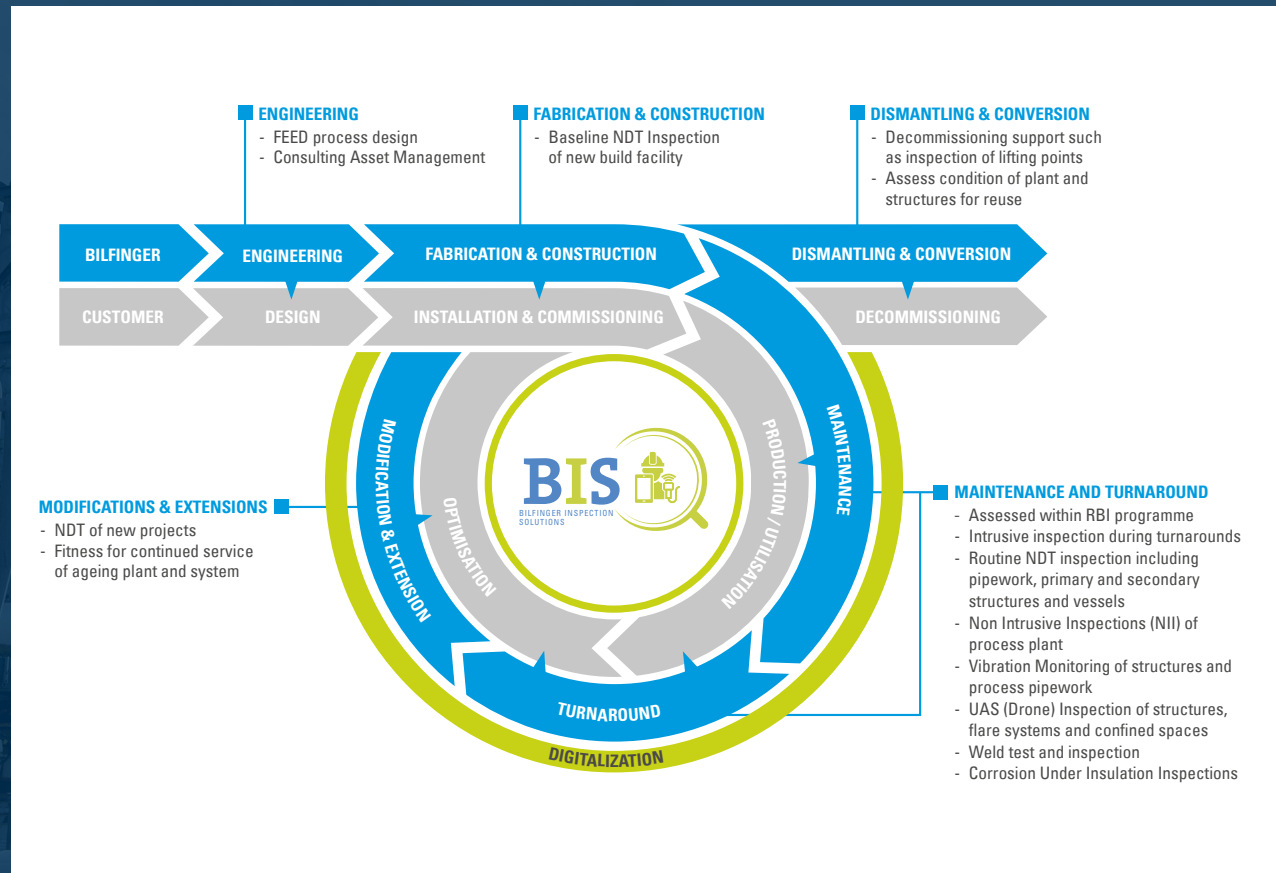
ENGINEERING
- FEED process design
- Consulting Asset Management

FABRICATION & CONSTRUCTION
- Baseline NDT Inspection of new build facility

DISMANTLING & CONVERSION
- Decommissioning support such as inspection of lifting points
- Assess condition of plant and structures for reuse

BILFINGER
ENGINEERING
FABRICATION & CONSTRUCTION
DISMANTLING & CONVERSION

CUSTOMER
DESIGN
INSTALLATION & COMMISSIONING
DECOMMISSIONING

MODIFICATION & EXTENSION
OPTIMISATION
PRODUCTION / UTILISATION
MAINTENANCE
TURNAROUND
DIGITALIZATION

BIS
BILFINGER INSPECTION SOLUTIONS

MODIFICATIONS & EXTENSIONS
- NDT of new projects
- Fitness for continued service of ageing plant and system

MAINTENANCE AND TURNAROUND
- Assessed within RBI programme
- Intrusive inspection during turnarounds
- Routine NDT inspection including pipework, primary and secondary structures and vessels
- Non Intrusive Inspections (NII) of process plant
- Vibration Monitoring of structures and process pipework
- UAS (Drone) Inspection of structures, flare systems and confined spaces
- Weld test and inspection
- Corrosion Under Insulation Inspections